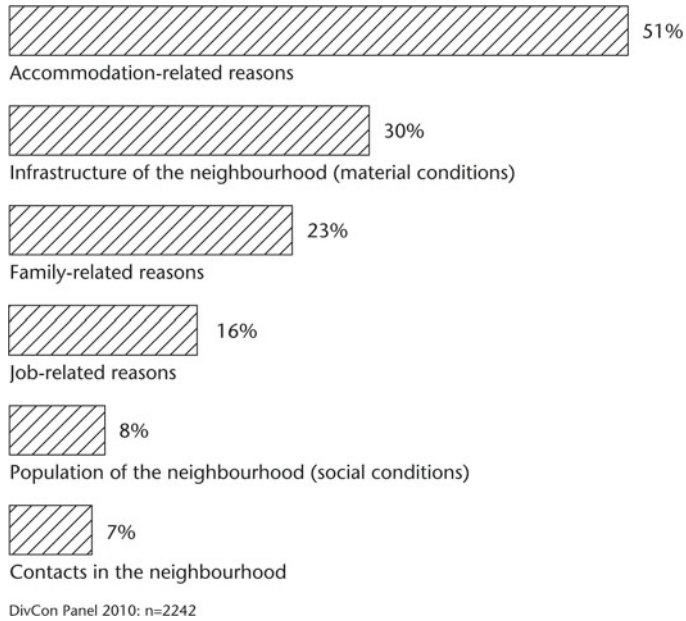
51%
Accommodation-related reasons

30%
Infrastructure of the neighbourhood (material conditions)

23%
Family-related reasons

16%
Job-related reasons

8%
Population of the neighbourhood (social conditions)

7%
Contacts in the neighbourhood

DivCon Panel 2010: n=2242